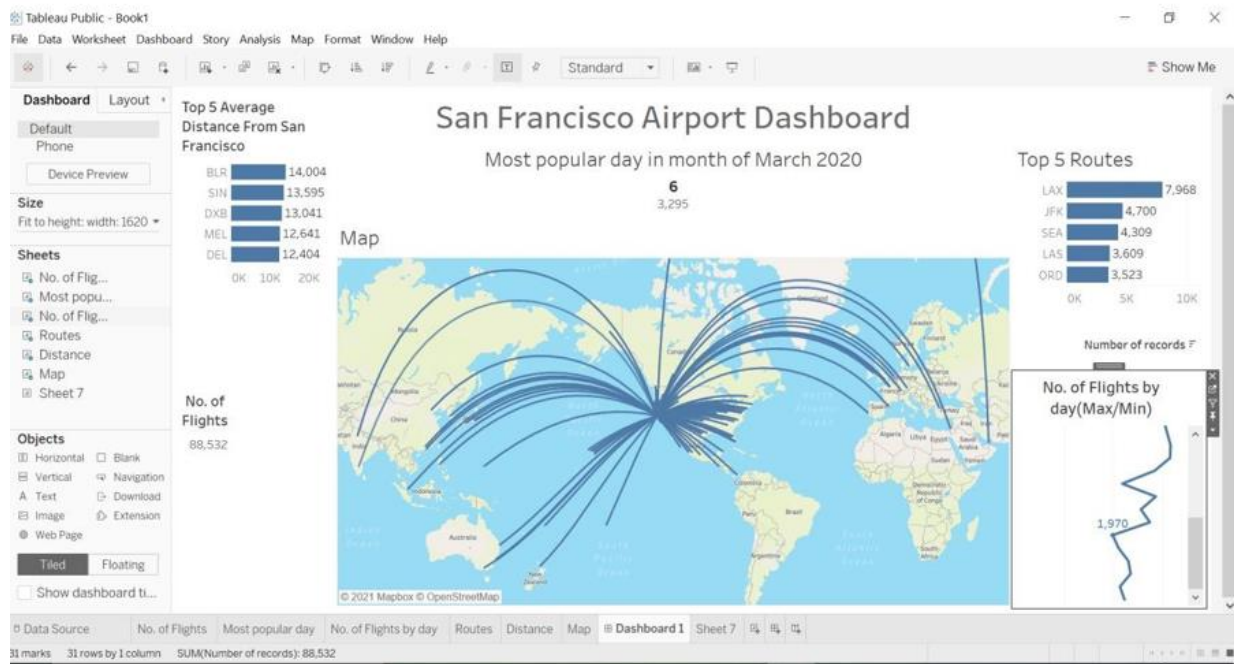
Tableau Public - Book1
File Data Worksheet Dashboard Story Analysis Map Format Window Help
Standard
Show Me

Dashboard Layout
Default
Phone
Device Preview
Size
Fit to height: width: 1620
Sheets
No. of Flig...
Most popu...
No. of Flig...
Routes
Distance
Map
Sheet 7
Objects
Horizontal Blank
Vertical Navigation
Text Download
Image Extension
Web Page
Tiled Floating
Show dashboard ti...

Top 5 Average Distance From San Francisco
| | |
|---|---|
| BLR | 14,004 |
| SIN | 13,595 |
| DXB | 13,041 |
| MEL | 12,641 |
| DEL | 12,404 |
0K 10K 20K

San Francisco Airport Dashboard
Most popular day in month of March 2020
6
3,295

Map

No. of Flights
88,532

© 2021 Mapbox © OpenStreetMap

Top 5 Routes
| | |
|---|---|
| LAX | 7,968 |
| JFK | 4,700 |
| SEA | 4,309 |
| LAS | 3,609 |
| ORD | 3,523 |
0K 5K 10K

Number of records

No. of Flights by day(Max/Min)
1,970

Data Source No. of Flights Most popular day No. of Flights by day Routes Distance Map Dashboard 1 Sheet 7
31 marks 31 rows by 1 column SUM(Number of records): 88,532